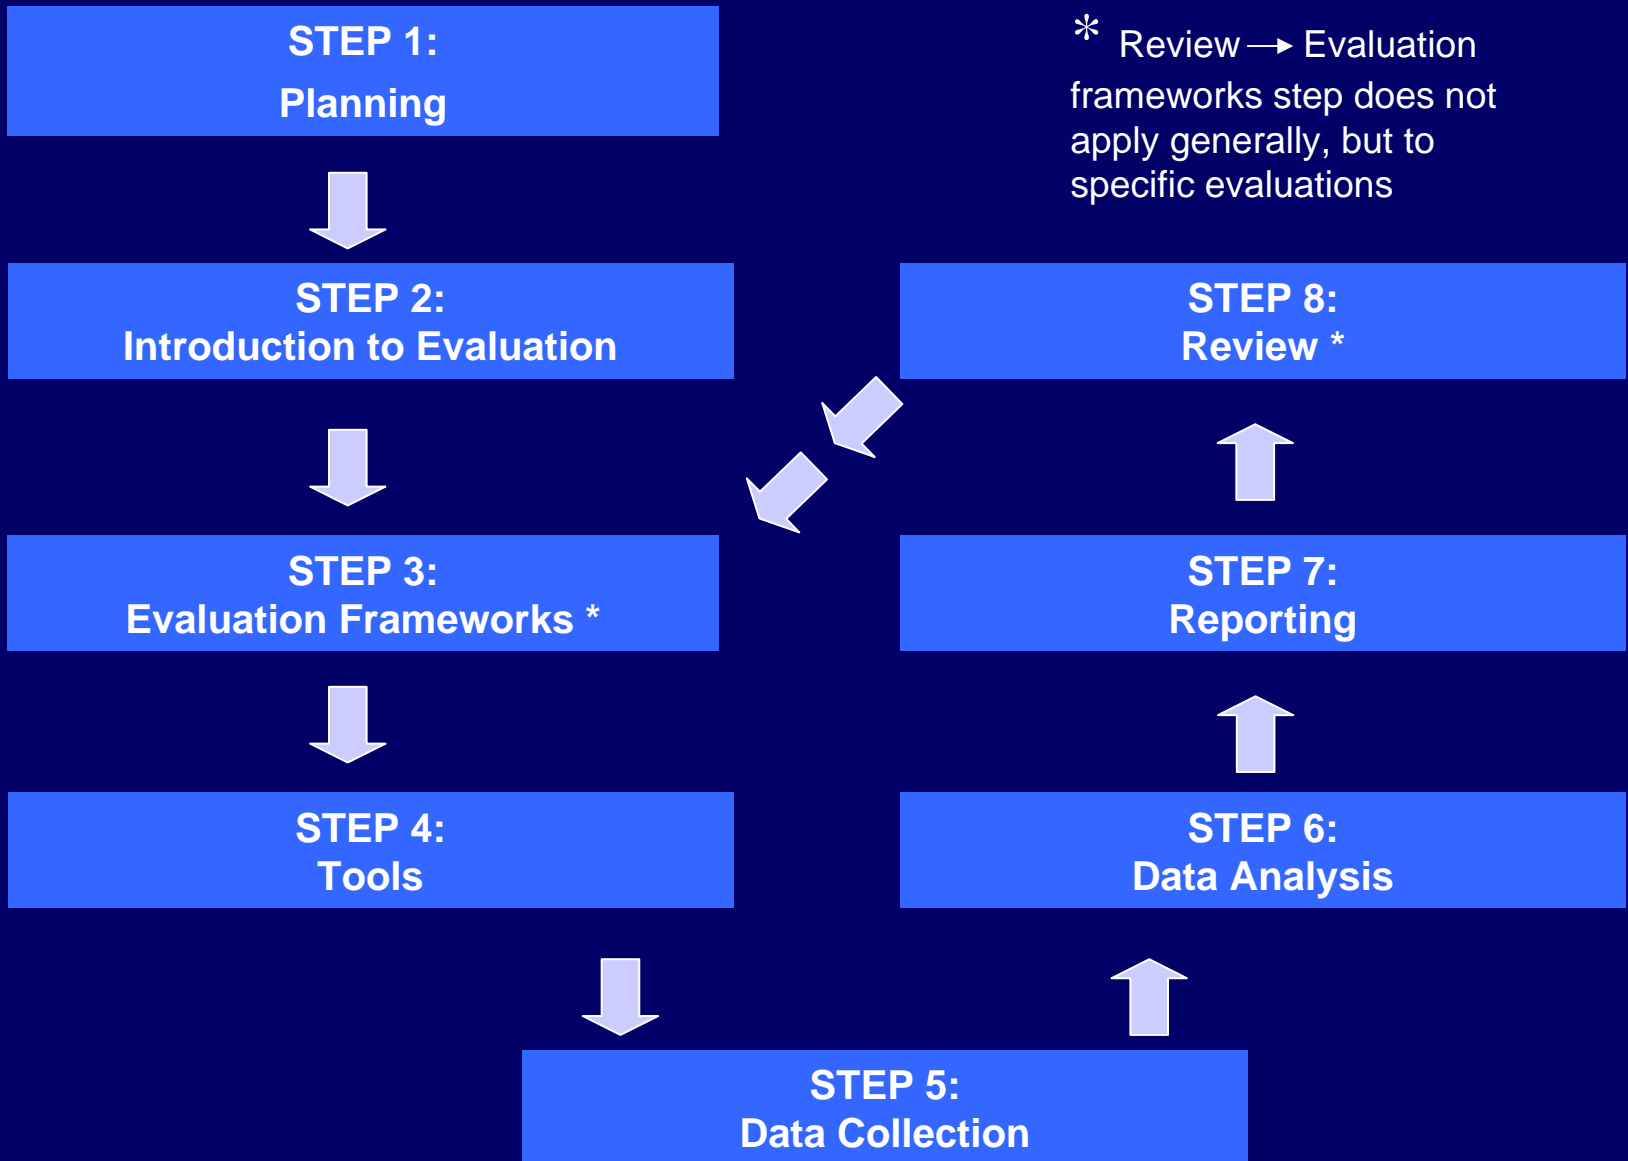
STEP 1:
Planning

* Review → Evaluation frameworks step does not apply generally, but to specific evaluations

STEP 2:
Introduction to Evaluation

STEP 8:
Review *

STEP 3:
Evaluation Frameworks *

STEP 7:
Reporting

STEP 4:
Tools

STEP 6:
Data Analysis

STEP 5:
Data Collection